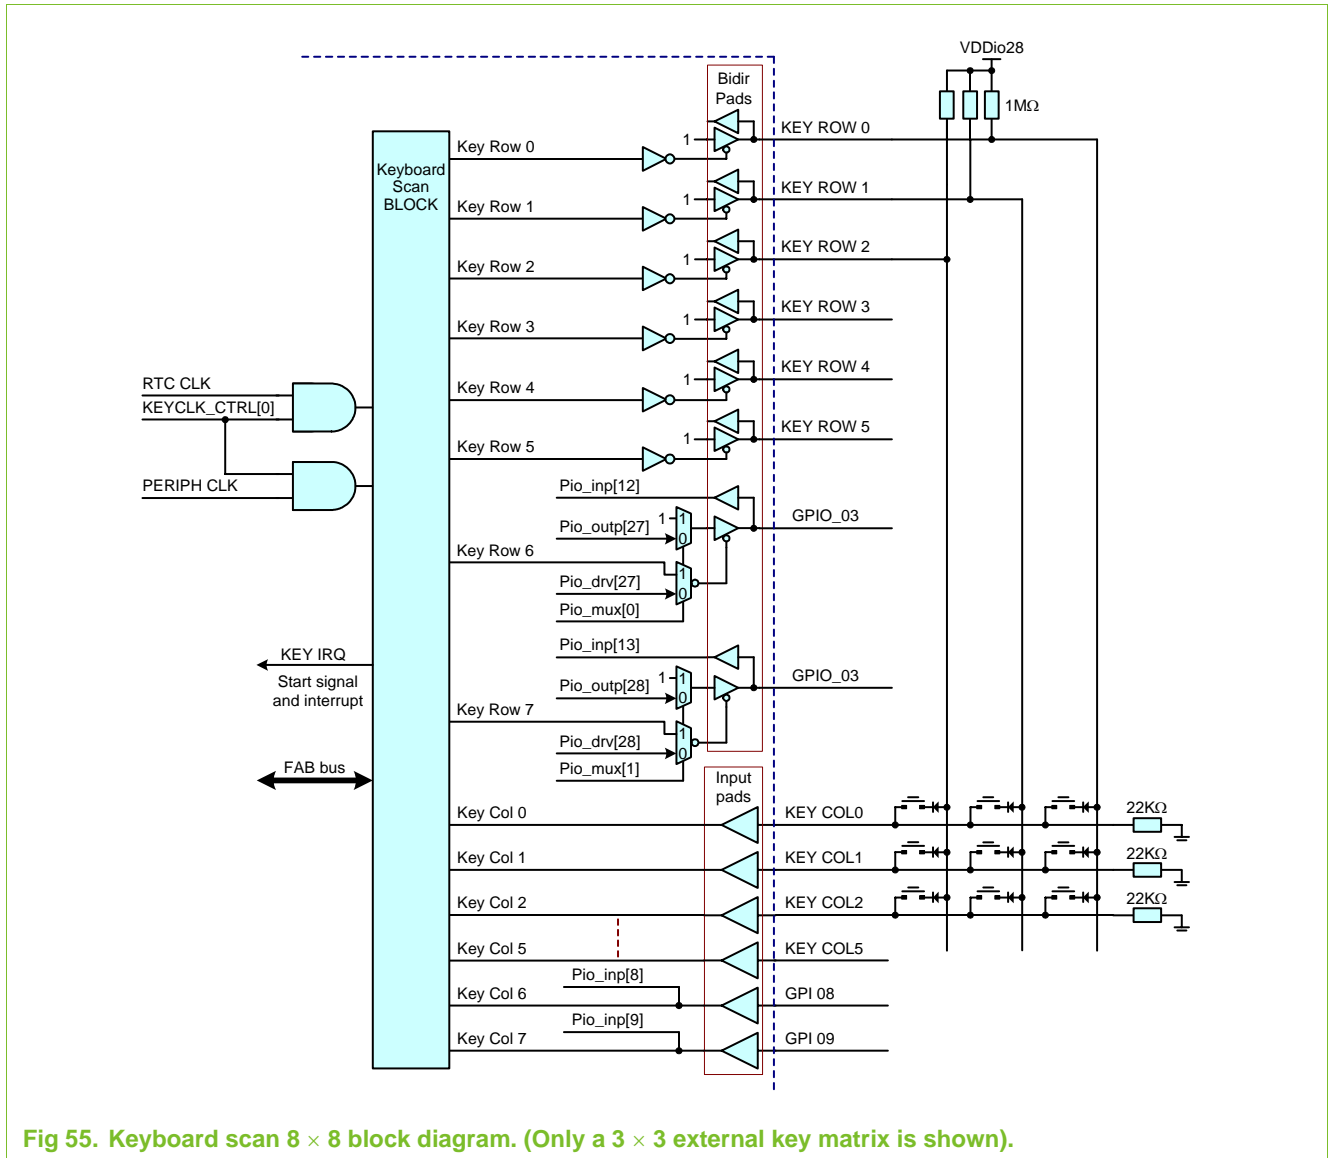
VDDio28

Bidir Pads

1MΩ

Keyboard Scan BLOCK

Key Row 0
1
KEY ROW 0

Key Row 1
1
KEY ROW 1

Key Row 2
1
KEY ROW 2

Key Row 3
1
KEY ROW 3

RTC CLK
KEYCLK_CTRL[0]

Key Row 4
1
KEY ROW 4

Key Row 5
1
KEY ROW 5

PERIPH CLK

Pio_inp[12]
Pio_outp[27]
1
1
0
GPIO_03
Key Row 6
Pio_drv[27]
1
0
Pio_mux[0]

Pio_inp[13]
KEY IRQ
Start signal and interrupt
Pio_outp[28]
1
1
0
GPIO_03
Key Row 7
Pio_drv[28]
1
0
Pio_mux[1]

FAB bus

Input pads

Key Col 0
KEY COL0
22KΩ
Key Col 1
KEY COL1
22KΩ
Key Col 2
KEY COL2
22KΩ
Key Col 5
KEY COL5
Pio_inp[8]
Key Col 6
GPI 08
Pio_inp[9]
Key Col 7
GPI 09

Fig 55. Keyboard scan 8 × 8 block diagram. (Only a 3 × 3 external key matrix is shown).